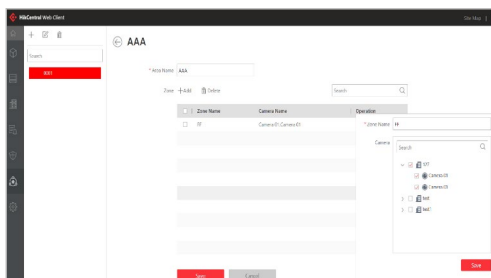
HikCentral Web Client

Site Map |

Search

AAA

AAA

*Area Name AAA

Zone + Add Delete

Search

| Zone Name | Camera Name | Operation |
|---|---|---|
| ff | Camera 01, Camera 01 | |

*Zone Name ff

Camera

Search

107

Camera 01

Camera 01

test

test1

Save

Save

Cancel